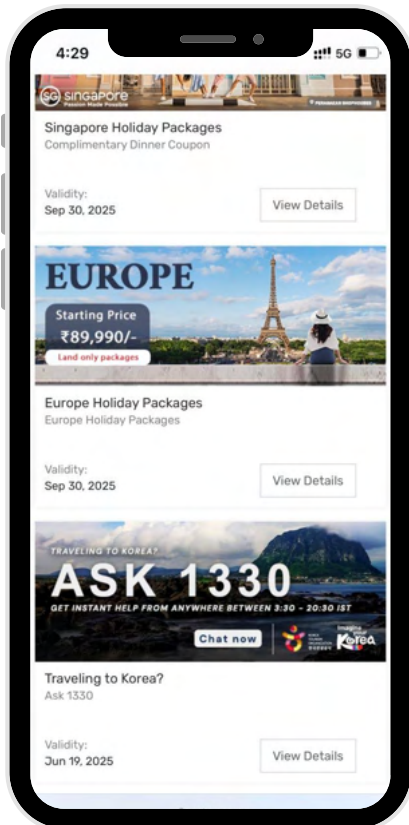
4:29

5G

SG Singapore
Passion Made Possible

Singapore Holiday Packages
Complimentary Dinner Coupon

Validity:
Sep 30, 2025

View Details

EUROPE
Starting Price
₹89,990/-
Land only packages

Europe Holiday Packages
Europe Holiday Packages

Validity:
Sep 30, 2025

View Details

TRAVELING TO KOREA?
ASK 1330
GET INSTANT HELP FROM ANYWHERE BETWEEN 3:30 - 20:30 IST
Chat now
Imagine your Korea

Traveling to Korea?
Ask 1330

Validity:
Jun 19, 2025

View Details